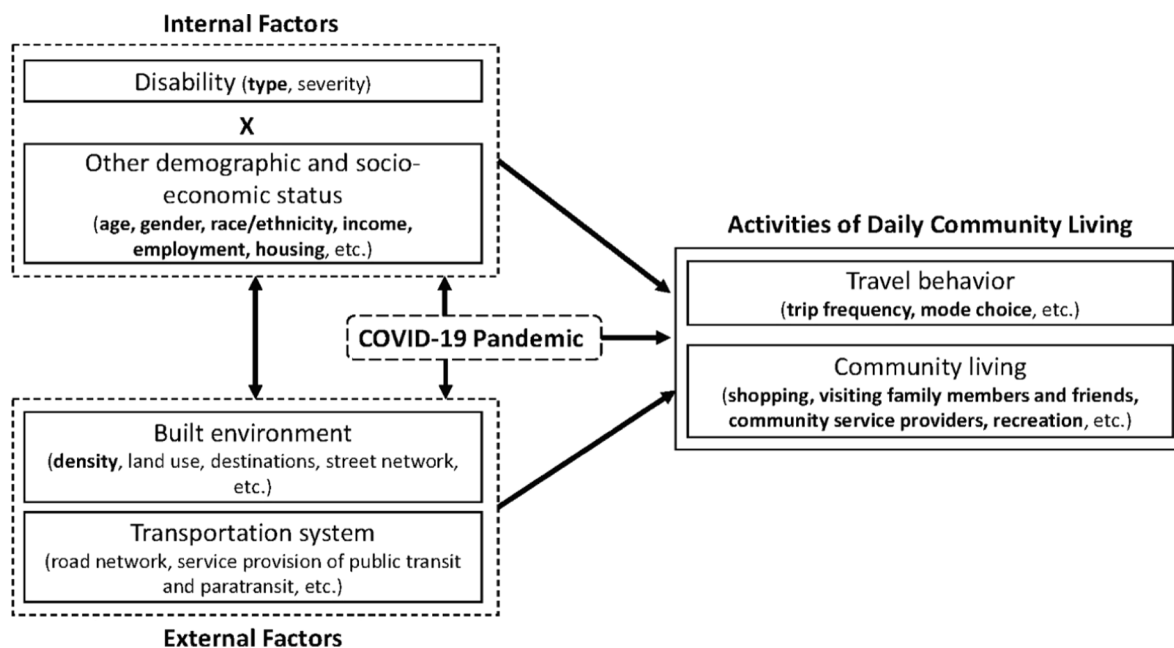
Internal Factors

Disability (type, severity)

X

Other demographic and socioeconomic status (age, gender, race/ethnicity, income, employment, housing, etc.)

COVID-19 Pandemic

Built environment (density, land use, destinations, street network, etc.)

Transportation system (road network, service provision of public transit and paratransit, etc.)

External Factors

Activities of Daily Community Living

Travel behavior (trip frequency, mode choice, etc.)

Community living (shopping, visiting family members and friends, community service providers, recreation, etc.)